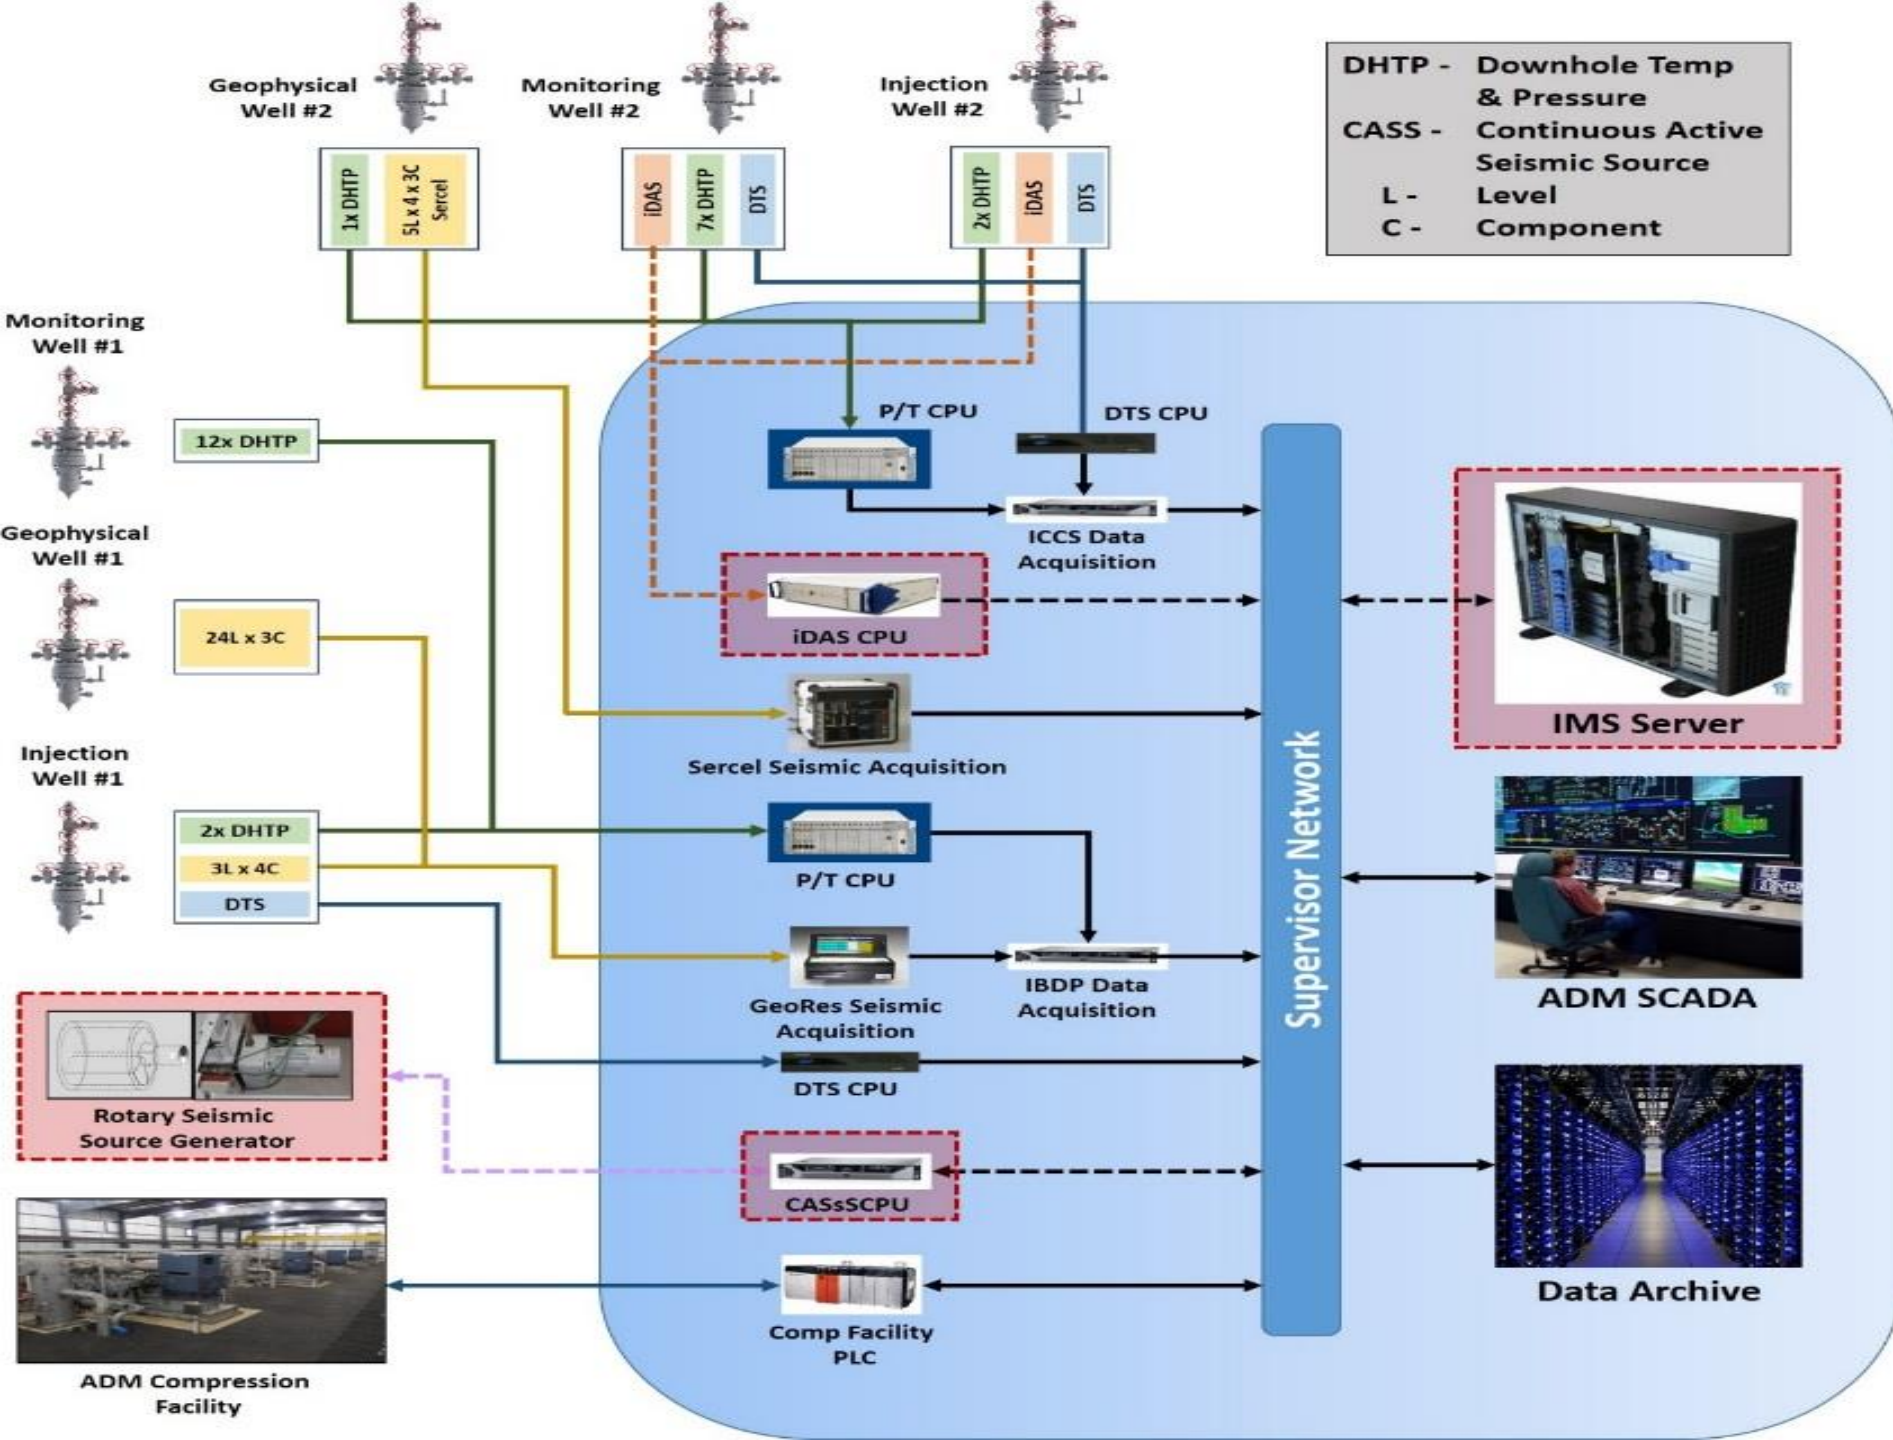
Geophysical Well #2

Monitoring Well #2

Injection Well #2

1x DHTP
5L x 4 x 3C Sercel

iDAS
7x DHTP
DTS

2x DHTP
iDAS
DTS

DHTP - Downhole Temp & Pressure
CASS - Continuous Active Seismic Source
L - Level
C - Component

Monitoring Well #1

12x DHTP

Geophysical Well #1

24L x 3C

Injection Well #1

2x DHTP
3L x 4C
DTS

P/T CPU

DTS CPU

ICCS Data Acquisition

iDAS CPU

Sercel Seismic Acquisition

P/T CPU

GeoRes Seismic Acquisition

IBDP Data Acquisition

DTS CPU

CASsSCPU

Comp Facility PLC

Supervisor Network

IMS Server

ADM SCADA

Data Archive

Rotary Seismic Source Generator

ADM Compression Facility